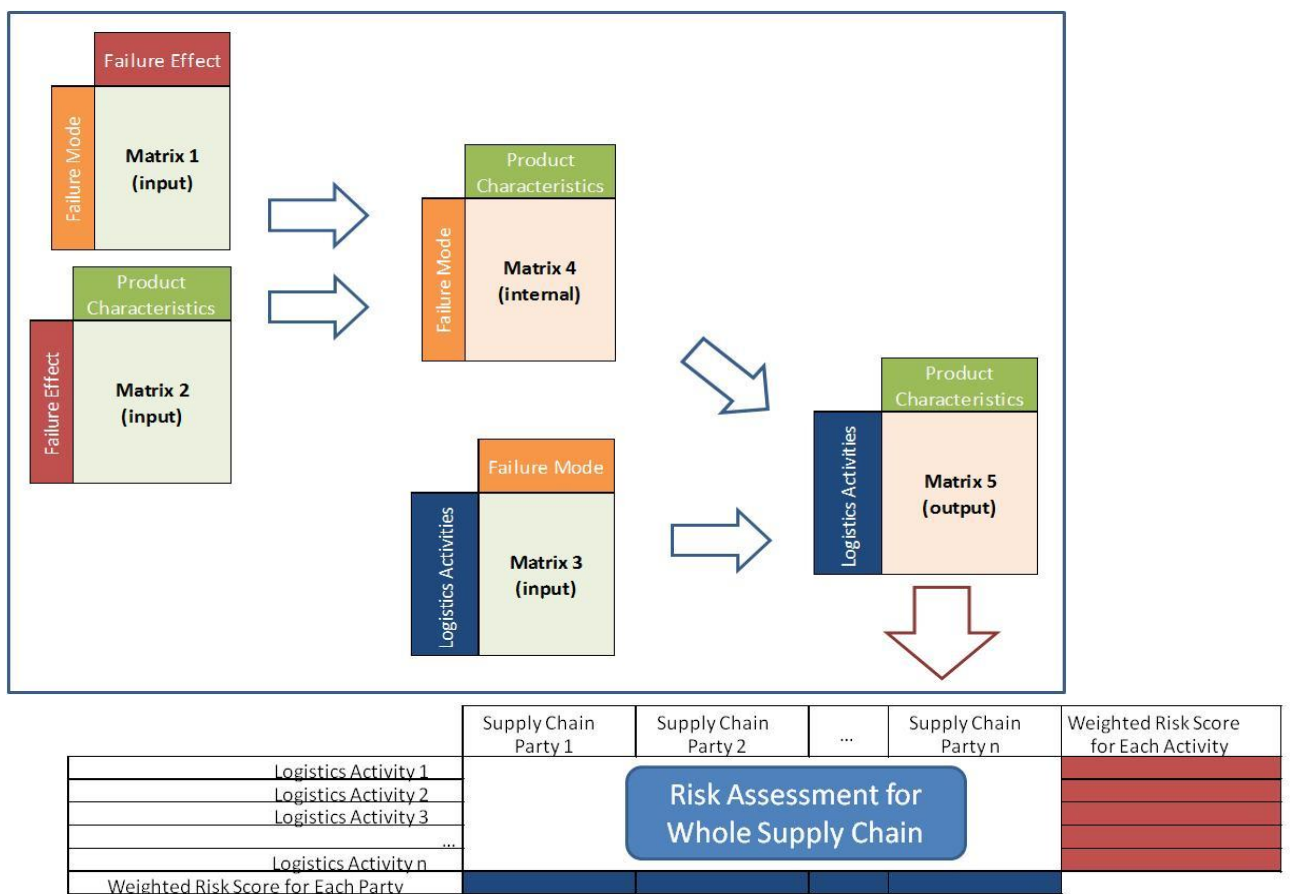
Failure Effect
Failure Mode
Matrix 1 (input)

Product Characteristics
Failure Effect
Matrix 2 (input)

Product Characteristics
Failure Mode
Matrix 4 (internal)

Failure Mode
Logistics Activities
Matrix 3 (input)

Product Characteristics
Logistics Activities
Matrix 5 (output)

| | Supply Chain Party 1 | Supply Chain Party 2 | ... | Supply Chain Party n | Weighted Risk Score for Each Activity |
|---|---|---|---|---|---|
| Logistics Activity 1 | Risk Assessment for Whole Supply Chain | | | | |
| Logistics Activity 2 | | | | | |
| Logistics Activity 3 | | | | | |
| ... | | | | | |
| Logistics Activity n | | | | | |
| Weighted Risk Score for Each Party | | | | | |